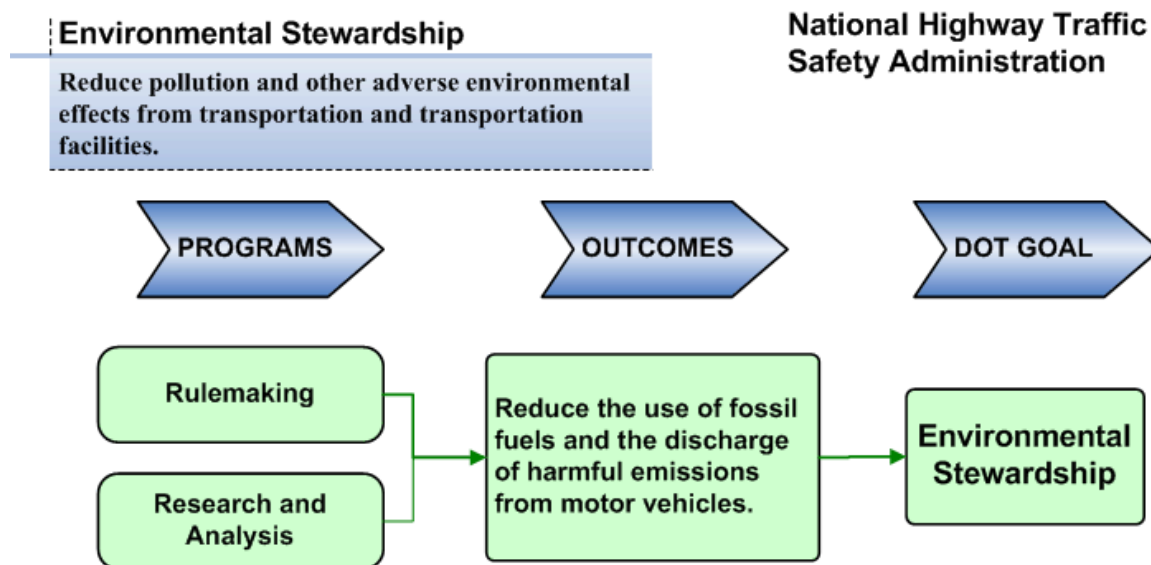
Environmental Stewardship

National Highway Traffic Safety Administration

Reduce pollution and other adverse environmental effects from transportation and transportation facilities.

PROGRAMS

OUTCOMES

DOT GOAL

Rulemaking

Research and Analysis

Reduce the use of fossil fuels and the discharge of harmful emissions from motor vehicles.

Environmental Stewardship